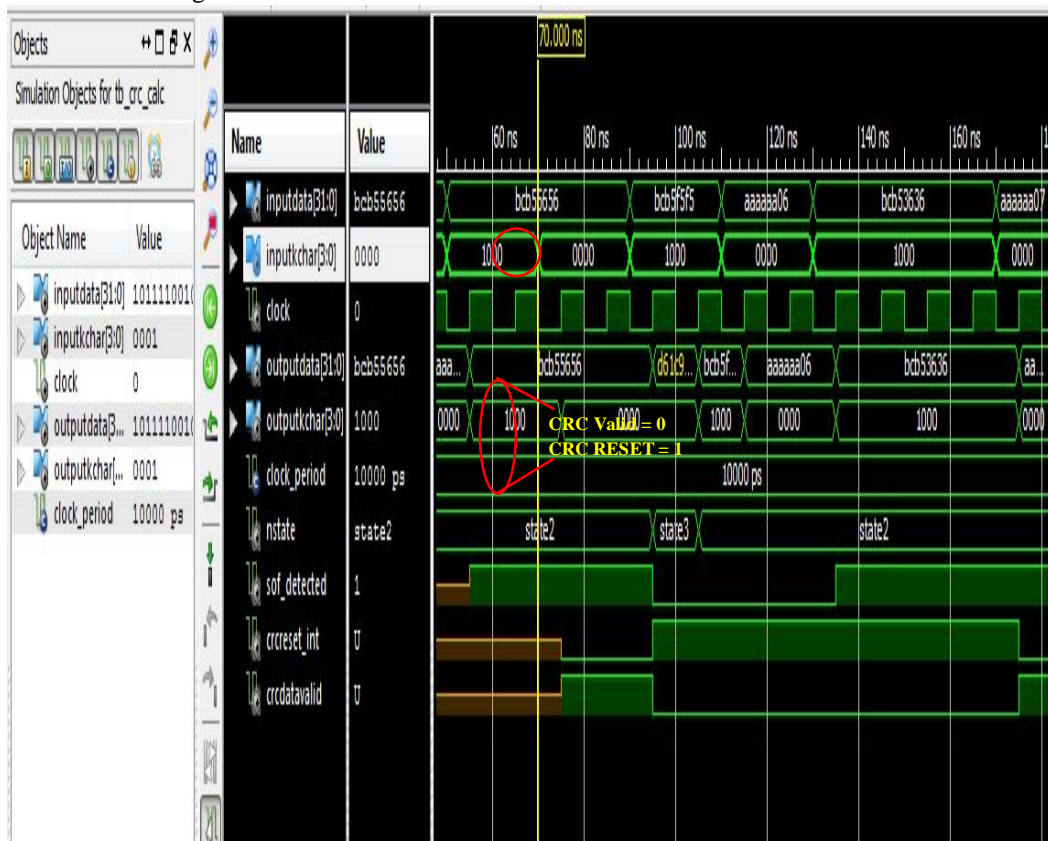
Objects

Simulation Objects for tb_crc_calc

| Object Name | Value |
|---|---|
| inputdata[31:0] | 1011110010 |
| inputkchar[3:0] | 0001 |
| clock | 0 |
| outputdata[3... | 1011110010 |
| outputkchar[... | 0001 |
| clock_period | 10000 ps |

70.000 ns

| Name | Value |
|---|---|
| inputdata[31:0] | bcb55656 |
| inputkchar[3:0] | 0000 |
| clock | 0 |
| outputdata[31:0] | bcb55656 |
| outputkchar[3:0] | 1000 |
| clock_period | 10000 ps |
| nstate | state2 |
| sof_detected | 1 |
| crcreset_int | U |
| crcdatavalid | U |

60 ns 80 ns 100 ns 120 ns 140 ns 160 ns

bcb55656 bcb5f5f5 aaaaaa06 bcb53636 aaaaaa07

1000 0000 1000 0000 1000 0000

aaa... bcb55656 d61c9... bcb5f... aaaaaa06 bcb53636 aa...

0000 1000 0000 1000 0000 1000 0000

10000 ps

state2 state3 state2

CRC Valid = 0
CRC RESET = 1